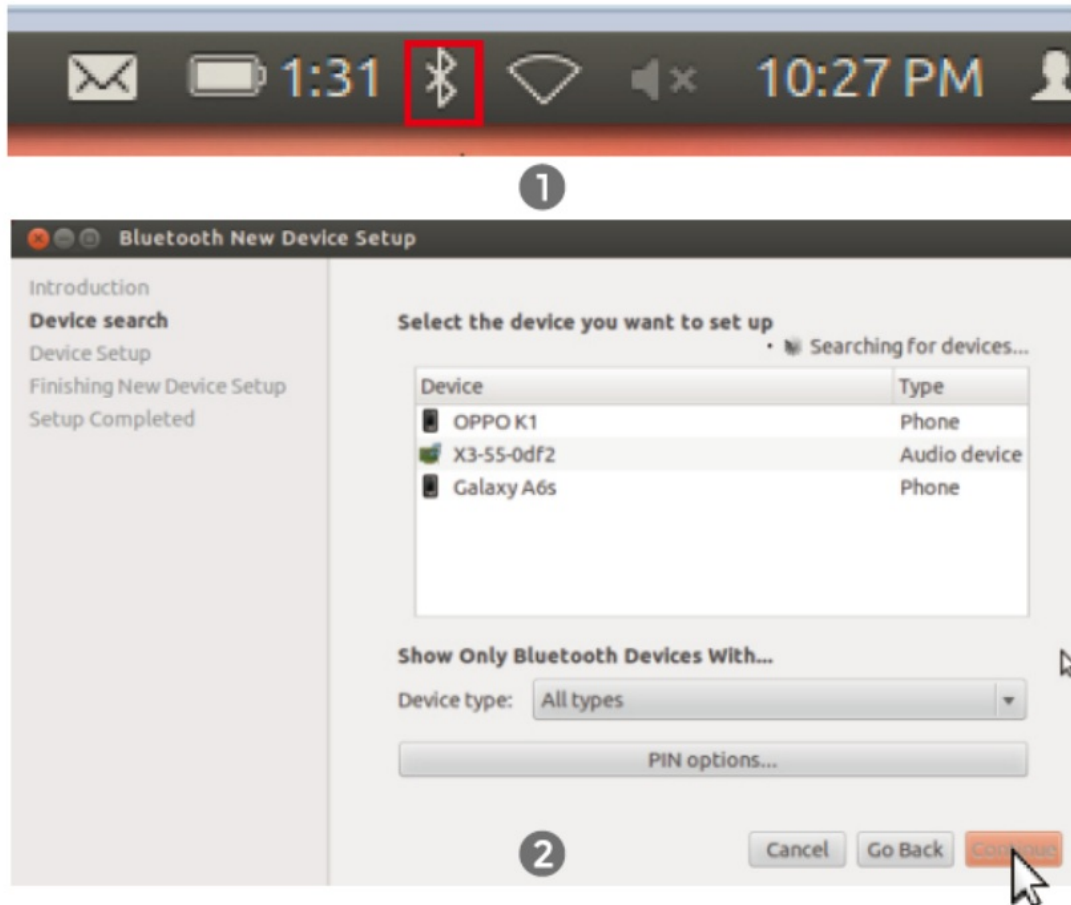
1:31 10:27 PM

❶

Bluetooth New Device Setup

Introduction
Device search
Device Setup
Finishing New Device Setup
Setup Completed

Select the device you want to set up

Searching for devices...

| Device | Type |
|---|---|
| OPPO K1 | Phone |
| X3-55-0df2 | Audio device |
| Galaxy A6s | Phone |

Show Only Bluetooth Devices With...

Device type: All types

PIN options...

❷

Cancel Go Back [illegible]